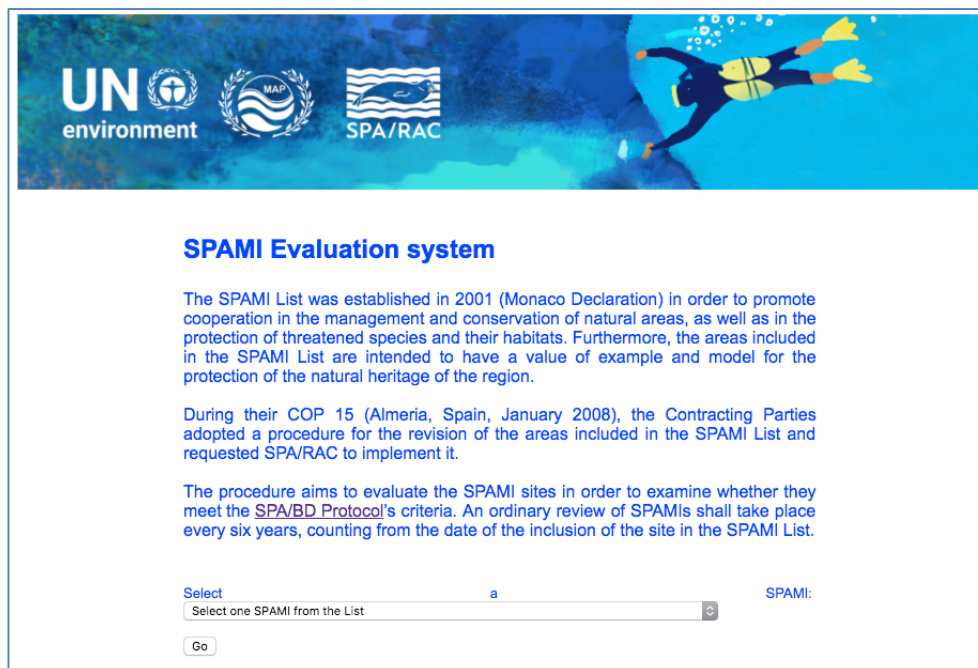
UN environment

MAP

SPA/RAC

SPAMI Evaluation system

The SPAMI List was established in 2001 (Monaco Declaration) in order to promote cooperation in the management and conservation of natural areas, as well as in the protection of threatened species and their habitats. Furthermore, the areas included in the SPAMI List are intended to have a value of example and model for the protection of the natural heritage of the region.

During their COP 15 (Almeria, Spain, January 2008), the Contracting Parties adopted a procedure for the revision of the areas included in the SPAMI List and requested SPA/RAC to implement it.

The procedure aims to evaluate the SPAMI sites in order to examine whether they meet the SPA/BD Protocol's criteria. An ordinary review of SPAMIs shall take place every six years, counting from the date of the inclusion of the site in the SPAMI List.

Select a SPAMI:

Select one SPAMI from the List

Go